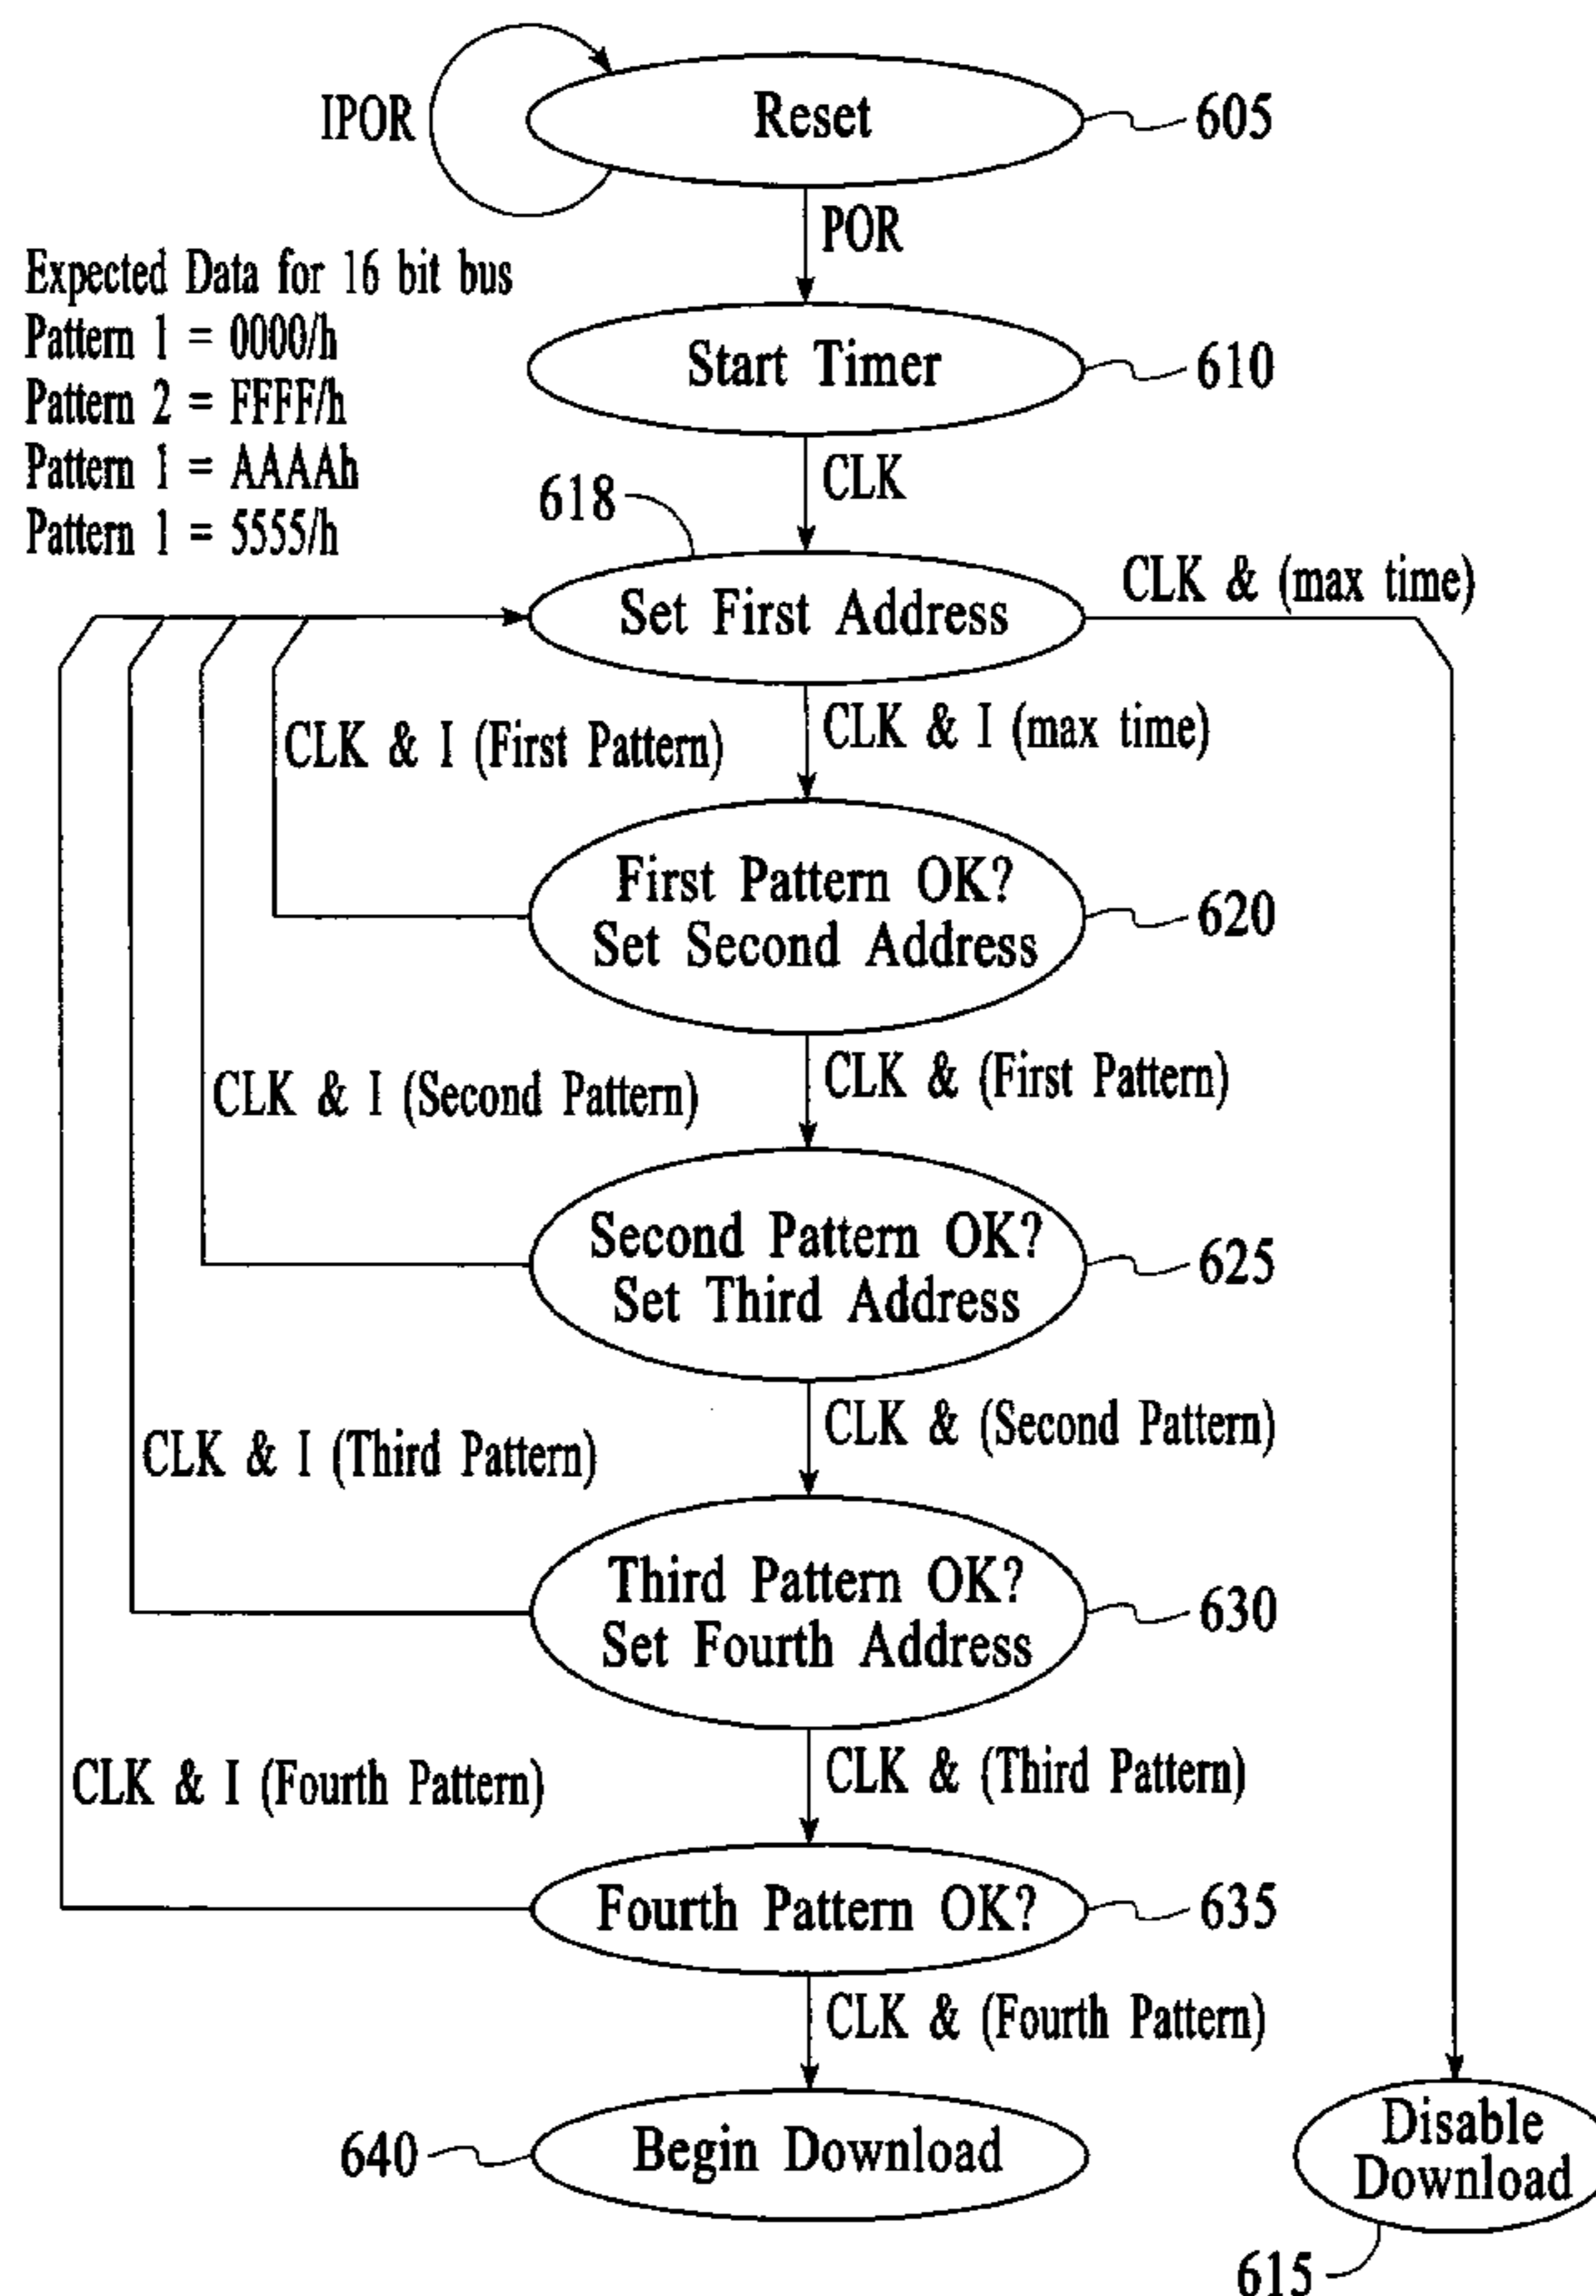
IPOR

Reset

605

POR

Expected Data for 16 bit bus
Pattern 1 = 0000/h
Pattern 2 = FFFF/h
Pattern 1 = AAAAh
Pattern 1 = 5555/h

Start Timer

610

CLK

618

Set First Address

CLK & (max time)

CLK & I (First Pattern)

CLK & I (max time)

First Pattern OK?
Set Second Address

620

CLK & I (Second Pattern)

CLK & (First Pattern)

Second Pattern OK?
Set Third Address

625

CLK & I (Third Pattern)

CLK & (Second Pattern)

Third Pattern OK?
Set Fourth Address

630

CLK & I (Fourth Pattern)

CLK & (Third Pattern)

Fourth Pattern OK?

635

CLK & (Fourth Pattern)

640

Begin Download

Disable Download

615